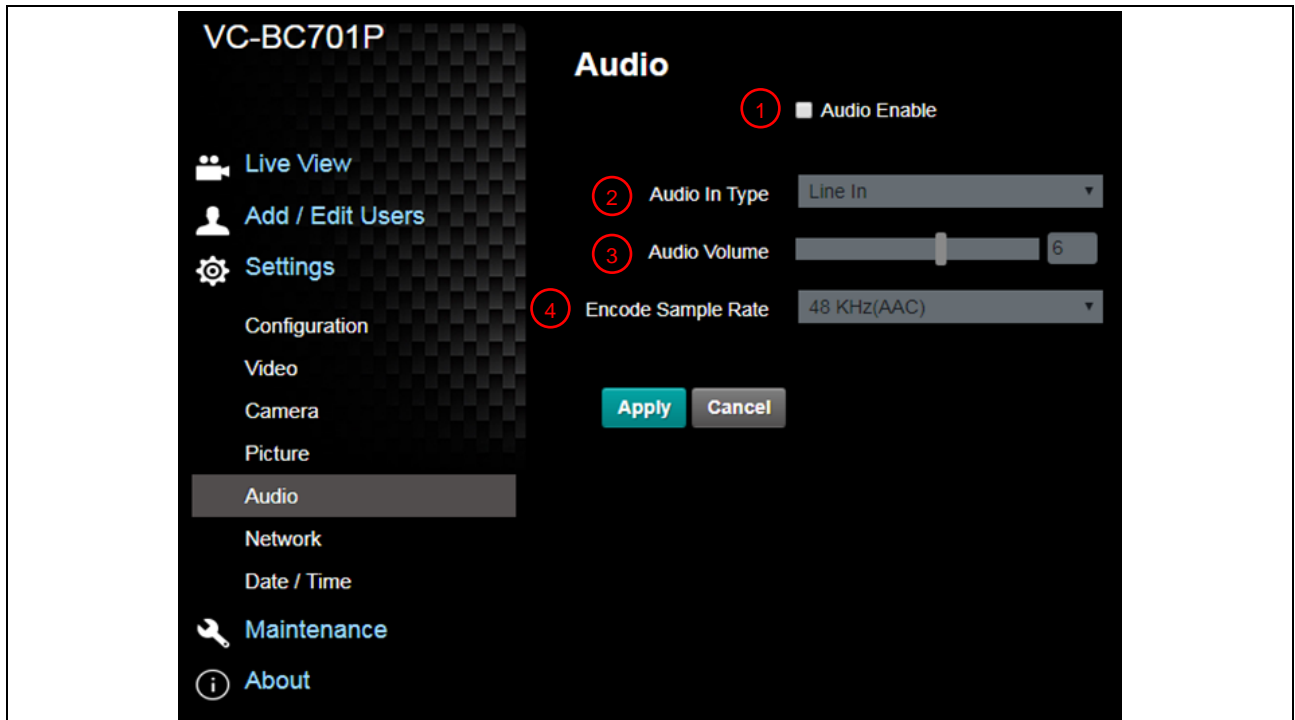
VC-BC701P

Live View
Add / Edit Users
Settings
Configuration
Video
Camera
Picture
Audio
Network
Date / Time
Maintenance
About

Audio

1 Audio Enable

2 Audio In Type Line In

3 Audio Volume 6

4 Encode Sample Rate 48 KHz(AAC)

Apply Cancel